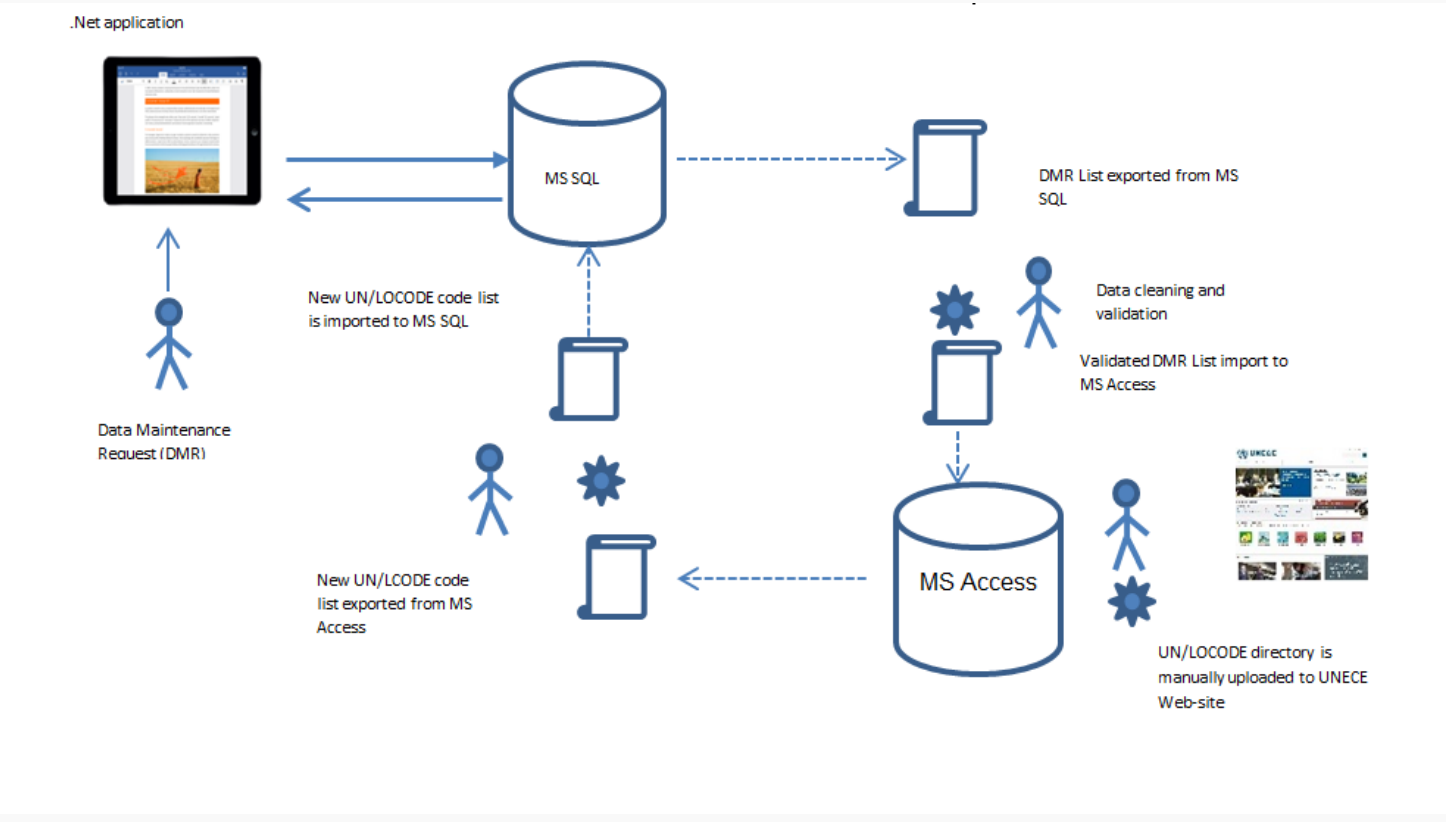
.Net application

MS SQL

DMR List exported from MS SQL

Data cleaning and validation

Validated DMR List import to MS Access

New UN/LOCODE code list is imported to MS SQL

Data Maintenance Request (DMR)

UNECE

MS Access

New UN/LCODE code list exported from MS Access

UN/LOCODE directory is manually uploaded to UNECE Web-site